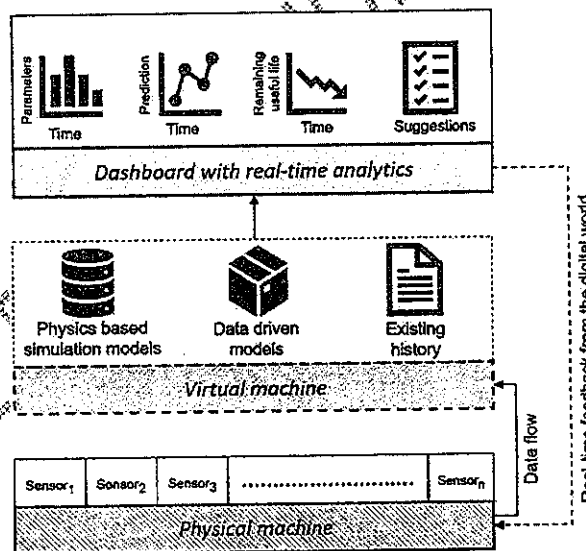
Parameters
Time
Prediction
Time
Remaining useful life
Time
Suggestions

Dashboard with real-time analytics

Physics based simulation models
Data driven models
Existing history

Virtual machine

Data flow

Real-time feedback from the digital world

| Sensor$_1$ | Sensor$_2$ | Sensor$_3$ | ........................... | Sensor$_n$ |
|---|---|---|---|---|

Physical machine